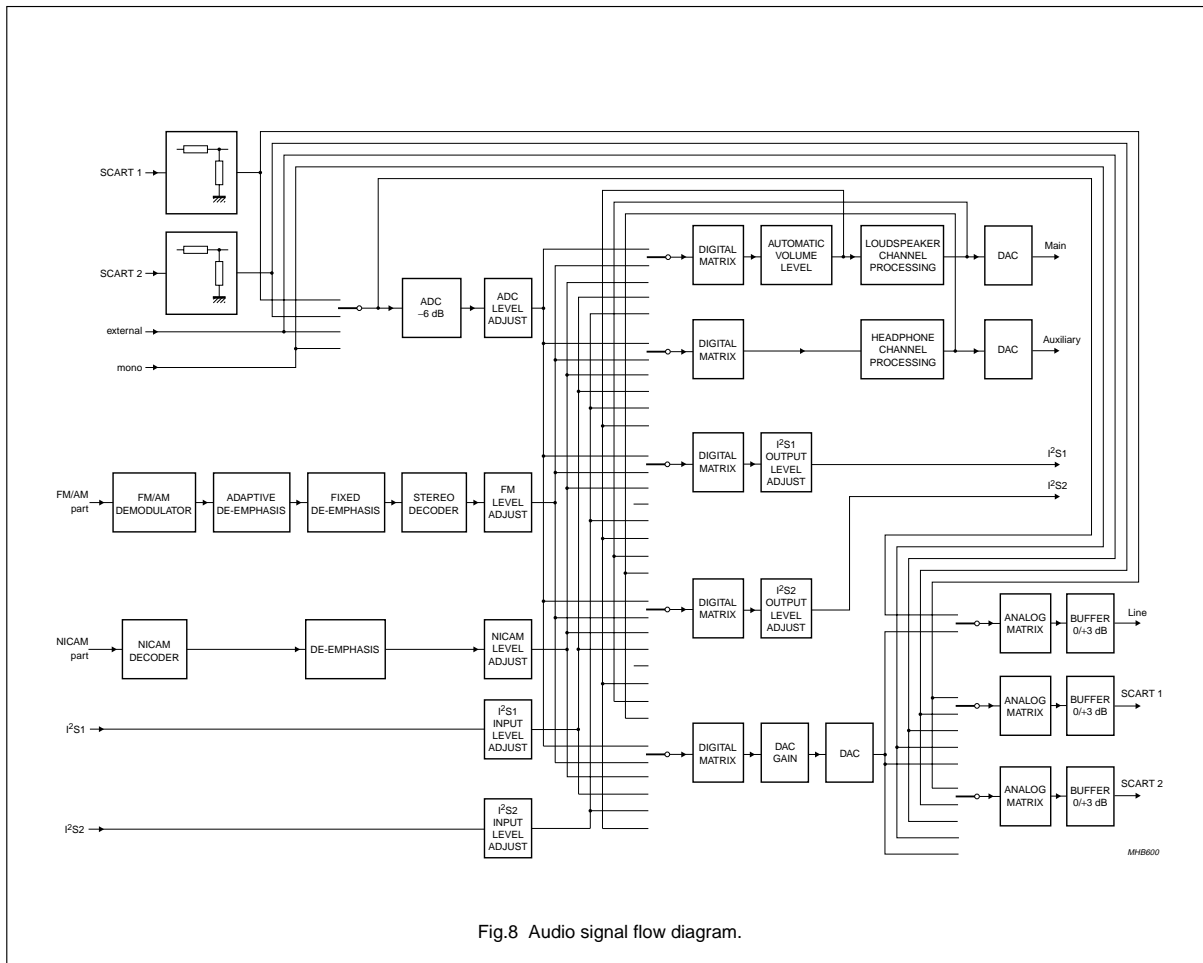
SCART 1

SCART 2

external

mono

ADC
−6 dB

ADC
LEVEL
ADJUST

DIGITAL
MATRIX

AUTOMATIC
VOLUME
LEVEL

LOUDSPEAKER
CHANNEL
PROCESSING

DAC

Main

DIGITAL
MATRIX

HEADPHONE
CHANNEL
PROCESSING

DAC

Auxiliary

FM/AM
part

FM/AM
DEMODULATOR

ADAPTIVE
DE-EMPHASIS

FIXED
DE-EMPHASIS

STEREO
DECODER

FM
LEVEL
ADJUST

DIGITAL
MATRIX

I$^2$S1
OUTPUT
LEVEL
ADJUST

I$^2$S1

I$^2$S2

DIGITAL
MATRIX

I$^2$S2
OUTPUT
LEVEL
ADJUST

NICAM
part

NICAM
DECODER

DE-EMPHASIS

NICAM
LEVEL
ADJUST

ANALOG
MATRIX

BUFFER
0/+3 dB

Line

ANALOG
MATRIX

BUFFER
0/+3 dB

SCART 1

I$^2$S1

I$^2$S1
INPUT
LEVEL
ADJUST

DIGITAL
MATRIX

DAC
GAIN

DAC

ANALOG
MATRIX

BUFFER
0/+3 dB

SCART 2

I$^2$S2

I$^2$S2
INPUT
LEVEL
ADJUST

MHB600

Fig.8 Audio signal flow diagram.